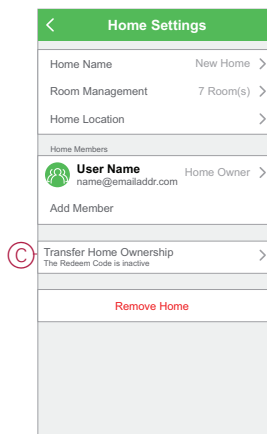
Home Settings

Home Name New Home

Room Management 7 Room(s)

Home Location

Home Members

User Name
name@emailaddr.com
Home Owner

Add Member

C

Transfer Home Ownership
The Redeem Code is inactive

Remove Home